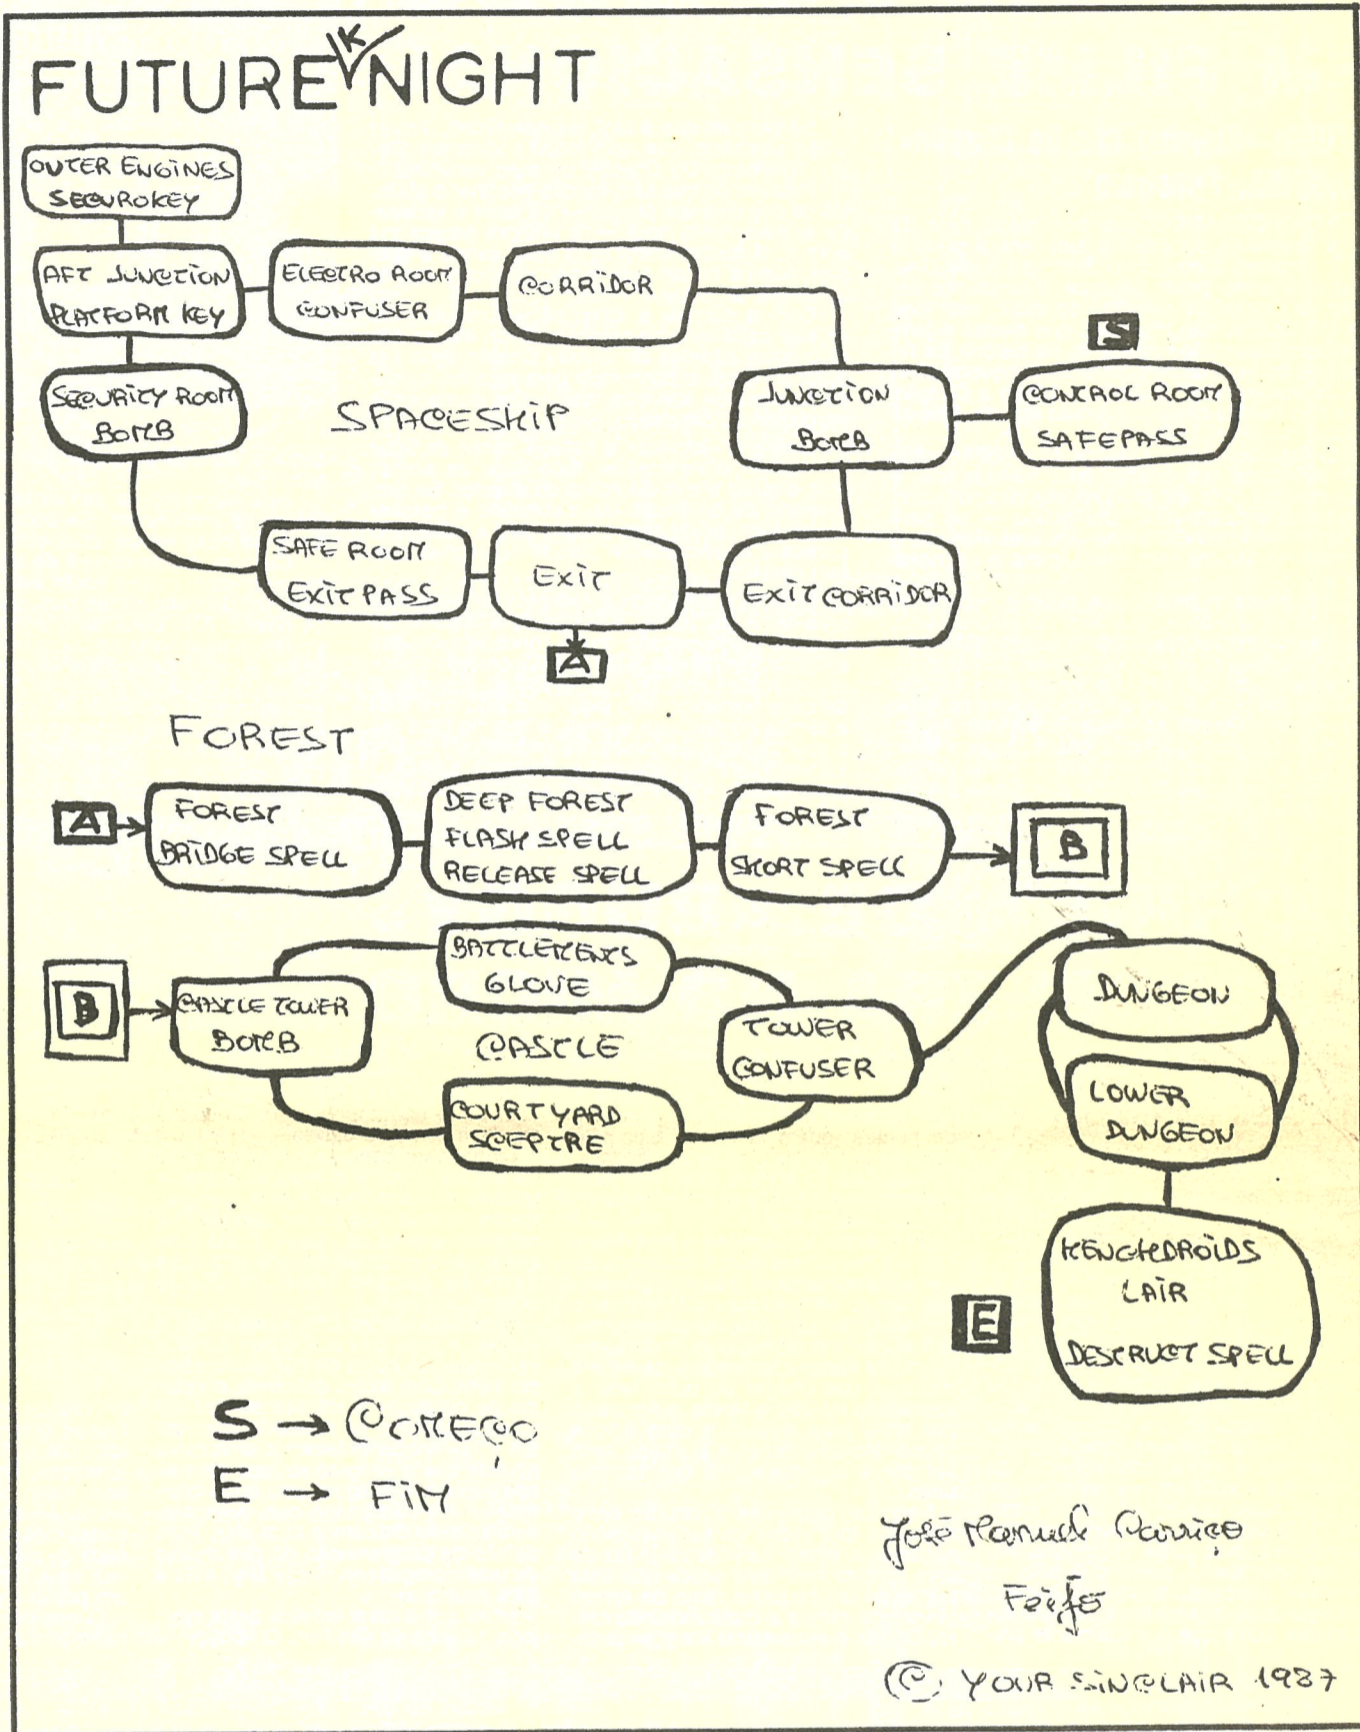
FUTURE K NIGHT

OUTER ENGINES SECUROKEY

AFT JUNCTION PLATFORM KEY

ELECTRO ROOM CONFUSER

CORRIDOR

SECURITY ROOM BOMB

SPACESHIP

S

JUNCTION BOMB

CONTROL ROOM SAFEPASS

SAFE ROOM EXIT PASS

EXIT

EXIT CORRIDOR

A

FOREST

A

FOREST BRIDGE SPELL

DEEP FOREST FLASH SPELL RELEASE SPELL

FOREST SHORT SPELL

B

B

CASTLE TOWER BOMB

BATTLEMENTS GLOVE

CASTLE

TOWER CONFUSER

COURTYARD SCEPTRE

DUNGEON

LOWER DUNGEON

KENCHDROIDS LAIR

DESTRUCT SPELL

E

S → Começo
E → FIM

José Manuel Carriço
Feijó

© YOUR SINCLAIR 1987